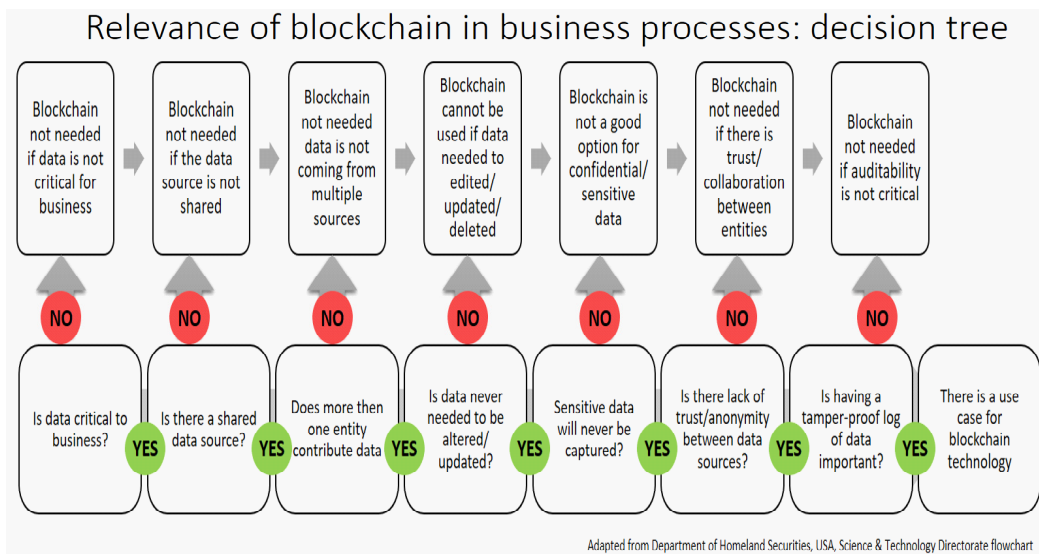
Relevance of blockchain in business processes: decision tree

Blockchain not needed if data is not critical for business

Blockchain not needed if the data source is not shared

Blockchain not needed data is not coming from multiple sources

Blockchain cannot be used if data needed to edited/ updated/ deleted

Blockchain is not a good option for confidential/ sensitive data

Blockchain not needed if there is trust/ collaboration between entities

Blockchain not needed if auditability is not critical

NO

NO

NO

NO

NO

NO

NO

Is data critical to business?

YES

Is there a shared data source?

YES

Does more then one entity contribute data

YES

Is data never needed to be altered/ updated?

YES

Sensitive data will never be captured?

YES

Is there lack of trust/anonymity between data sources?

YES

Is having a tamper-proof log of data important?

YES

There is a use case for blockchain technology

Adapted from Department of Homeland Securities, USA, Science & Technology Directorate flowchart